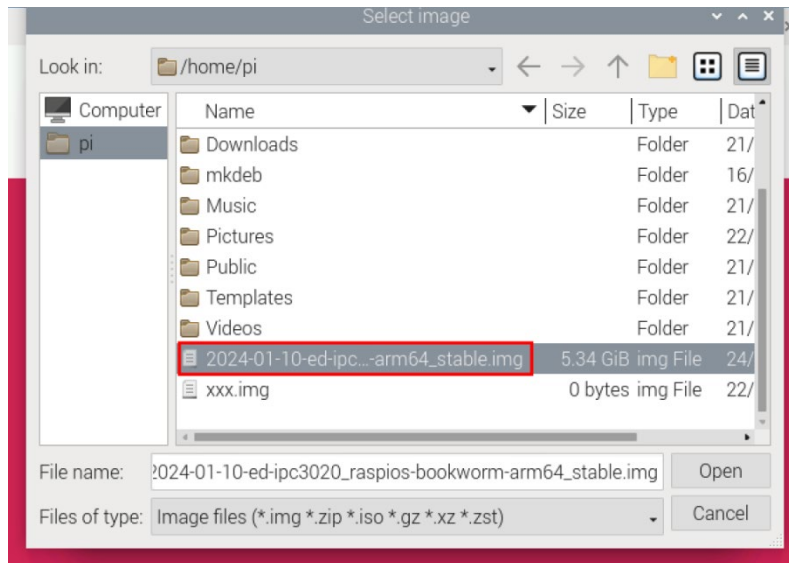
Select image

Look in: /home/pi

Computer
pi

| Name | Size | Type | Dat |
|---|---|---|---|
| Downloads | | Folder | 21/ |
| mkdeb | | Folder | 16/ |
| Music | | Folder | 21/ |
| Pictures | | Folder | 22/ |
| Public | | Folder | 21/ |
| Templates | | Folder | 21/ |
| Videos | | Folder | 21/ |
| 2024-01-10-ed-ipc...-arm64_stable.img | 5.34 GiB | img File | 24/ |
| xxx.img | 0 bytes | img File | 22/ |

File name: 2024-01-10-ed-ipc3020_raspios-bookworm-arm64_stable.img
Open

Files of type: Image files (*.img *.zip *.iso *.gz *.xz *.zst)
Cancel